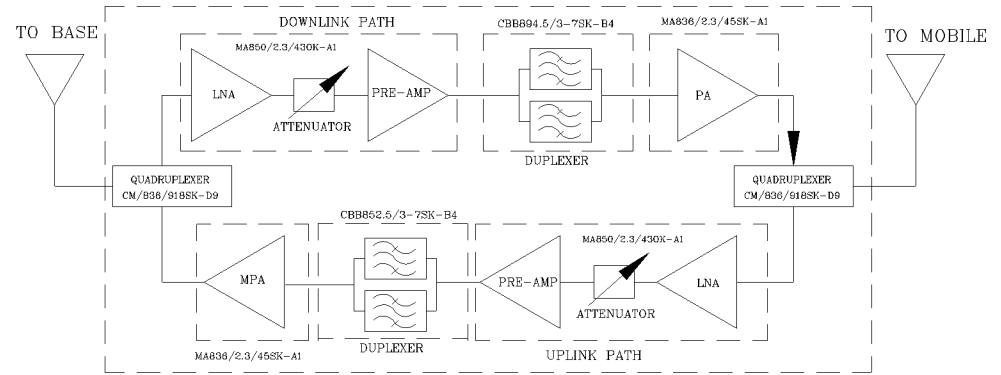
TO BASE

DOWNLINK PATH

MA850/2.3/430K-A1

LNA

ATTENUATOR

PRE-AMP

CBB894.5/3-7SK-B4

DUPLEXER

MA836/2.3/45SK-A1

PA

TO MOBILE

QUADRUPLEXER
CM/836/918SK-D9

QUADRUPLEXER
CM/836/918SK-D9

CBB852.5/3-7SK-B4

MA850/2.3/430K-A1

MPA

DUPLEXER

PRE-AMP

ATTENUATOR

LNA

MA836/2.3/45SK-A1

UPLINK PATH